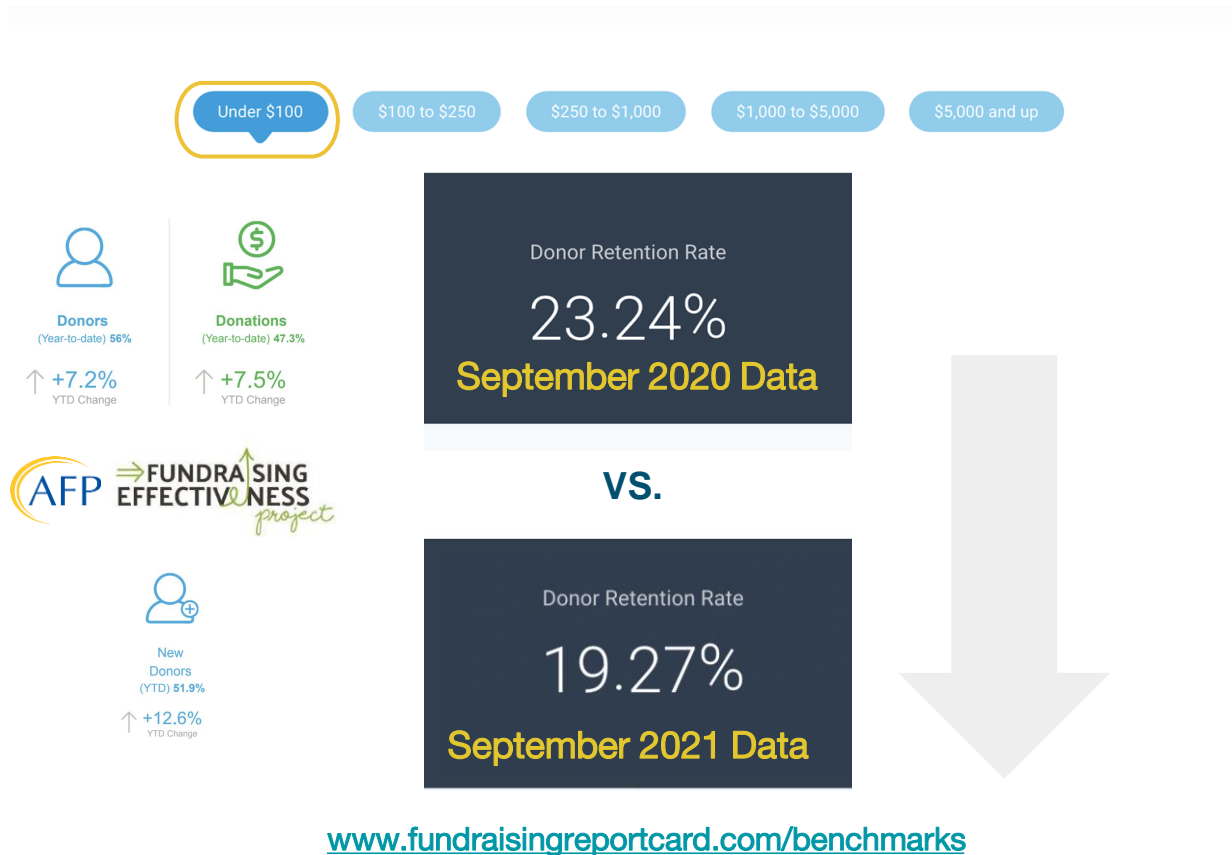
Under \$100

\$100 to \$250

\$250 to \$1,000

\$1,000 to \$5,000

\$5,000 and up

Donors
(Year-to-date) 56%

↑ +7.2%
YTD Change

Donations
(Year-to-date) 47.3%

↑ +7.5%
YTD Change

AFP FUNDRAISING EFFECTIVENESS project

New Donors
(YTD) 51.9%

↑ +12.6%
YTD Change

Donor Retention Rate

23.24%

September 2020 Data

vs.

Donor Retention Rate

19.27%

September 2021 Data

www.fundraisingreportcard.com/benchmarks